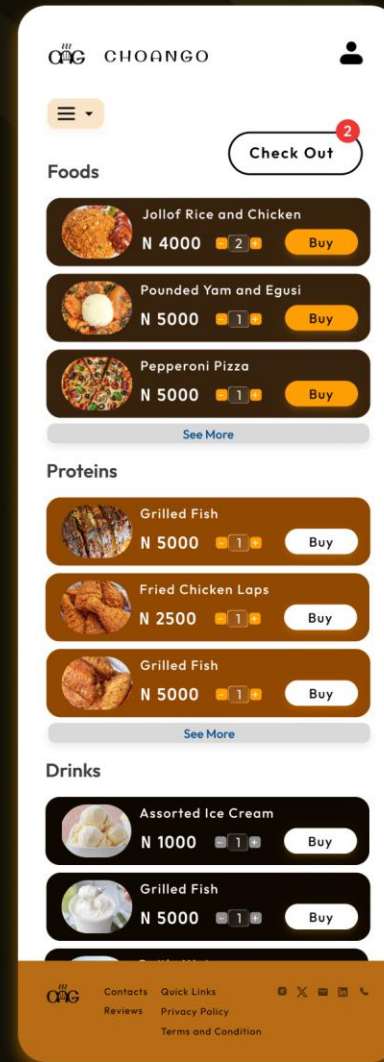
CHOANGO

Check Out 2

Foods

Jollof Rice and Chicken
N 4000 - 2 + Buy

Pounded Yam and Egusi
N 5000 - 1 + Buy

Pepperoni Pizza
N 5000 - 1 + Buy

See More

Proteins

Grilled Fish
N 5000 - 1 + Buy

Fried Chicken Laps
N 2500 - 1 + Buy

Grilled Fish
N 5000 - 1 + Buy

See More

Drinks

Assorted Ice Cream
N 1000 - 1 + Buy

Grilled Fish
N 5000 - 1 + Buy

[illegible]

Contacts Reviews
Quick Links Privacy Policy Terms and Condition